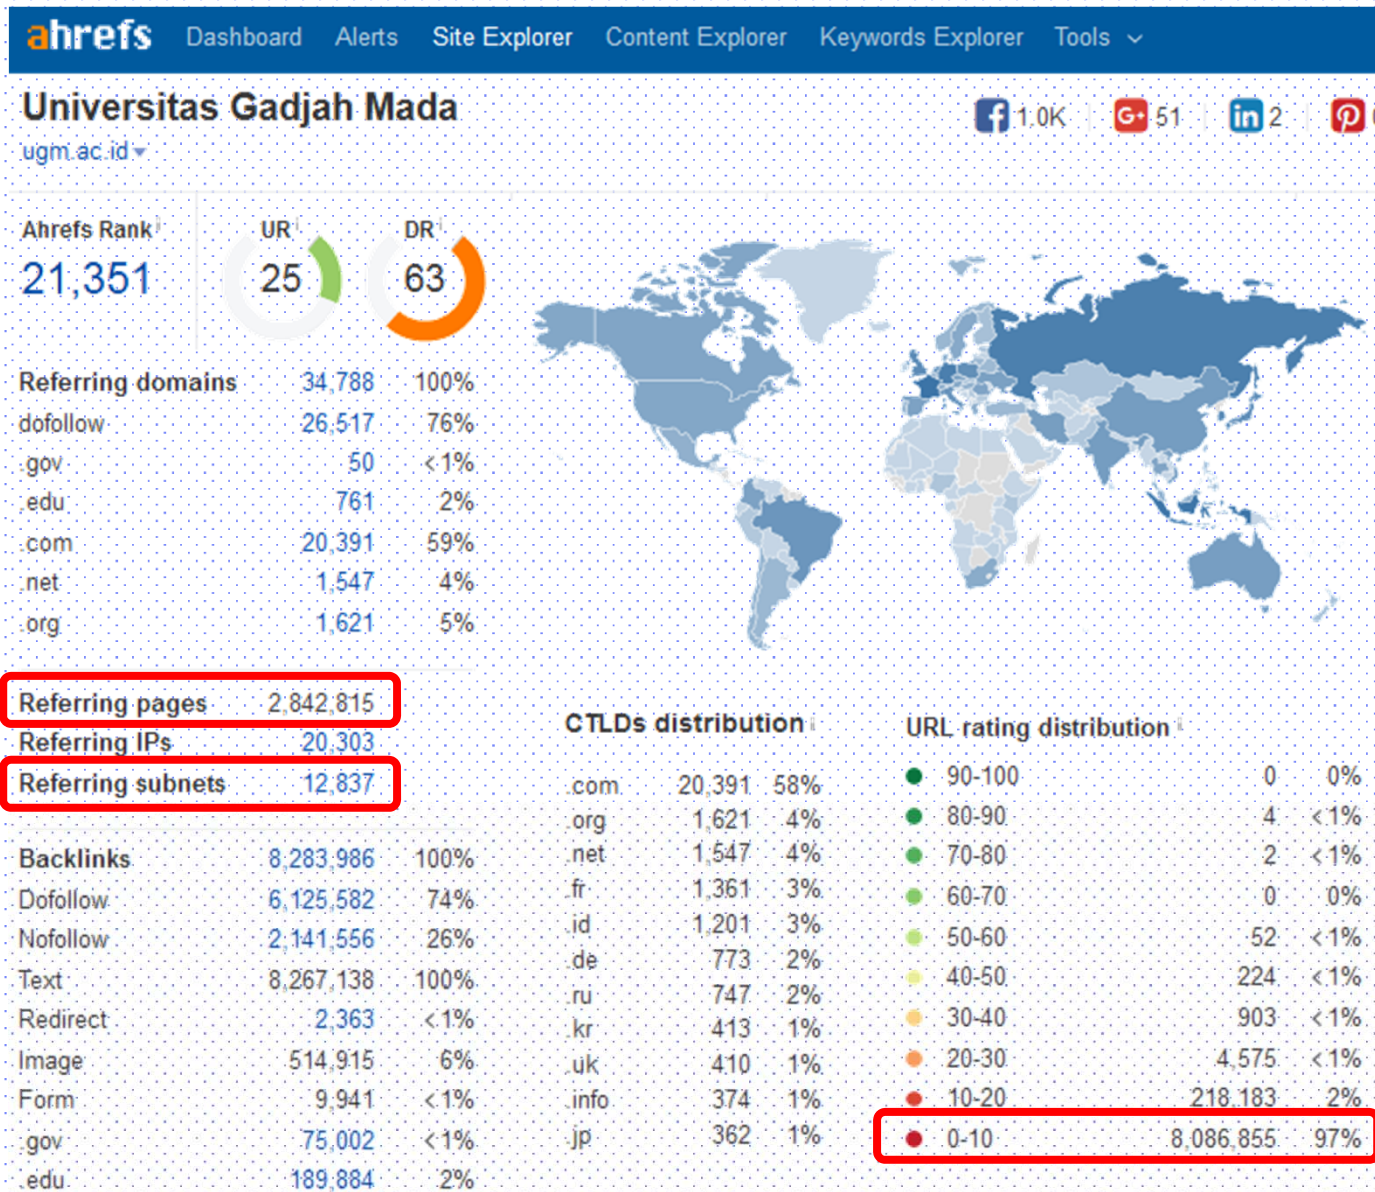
ahrefs Dashboard Alerts Site Explorer Content Explorer Keywords Explorer Tools

Universitas Gadjah Mada
ugm.ac.id

1.0K 51 2

Ahrefs Rank 21,351
UR 25
DR 63

| Referring domains | 34,788 | 100% |
|---|---|---|
| dofollow | 26,517 | 76% |
| .gov | 50 | <1% |
| .edu | 761 | 2% |
| .com | 20,391 | 59% |
| .net | 1,547 | 4% |
| .org | 1,621 | 5% |

| Referring pages | 2,842,815 |
|---|---|
| Referring IPs | 20,303 |
| Referring subnets | 12,837 |

| Backlinks | 8,283,986 | 100% |
|---|---|---|
| Dofollow | 6,125,582 | 74% |
| Nofollow | 2,141,556 | 26% |
| Text | 8,267,138 | 100% |
| Redirect | 2,363 | <1% |
| Image | 514,915 | 6% |
| Form | 9,941 | <1% |
| .gov | 75,002 | <1% |
| .edu | 189,884 | 2% |

CTLDs distribution

| .com | 20,391 | 58% |
|---|---|---|
| .org | 1,621 | 4% |
| .net | 1,547 | 4% |
| .fr | 1,361 | 3% |
| .id | 1,201 | 3% |
| .de | 773 | 2% |
| .ru | 747 | 2% |
| .kr | 413 | 1% |
| .uk | 410 | 1% |
| .info | 374 | 1% |
| .jp | 362 | 1% |

URL rating distribution

| 90-100 | 0 | 0% |
|---|---|---|
| 80-90 | 4 | <1% |
| 70-80 | 2 | <1% |
| 60-70 | 0 | 0% |
| 50-60 | 52 | <1% |
| 40-50 | 224 | <1% |
| 30-40 | 903 | <1% |
| 20-30 | 4,575 | <1% |
| 10-20 | 218,183 | 2% |
| 0-10 | 8,086,855 | 97% |